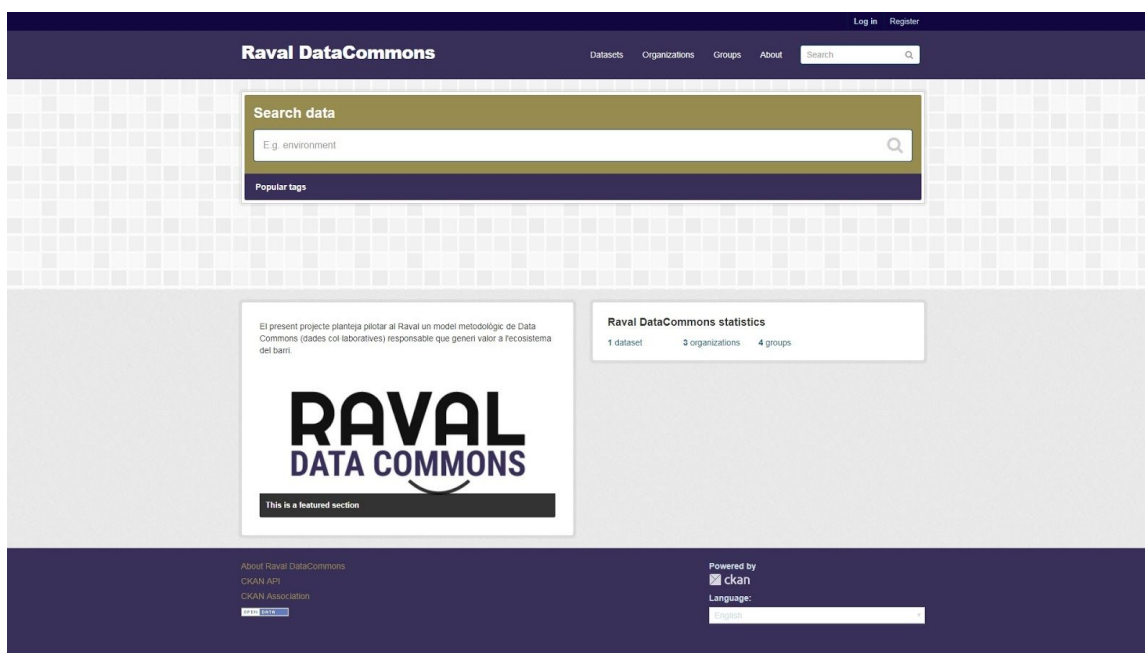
Log in Register

Raval DataCommons

Datasets Organizations Groups About Search

Search data

E.g. environment

Popular tags

El present projecte planteja pilotar al Raval un model metodològic de Data Commons (dades col·laboratives) responsable que generi valor a l'ecosistema del barri.

RAVAL DATA COMMONS

This is a featured section

Raval DataCommons statistics

1 dataset 3 organizations 4 groups

About Raval DataCommons
CKAN API
CKAN Association
OPEN DATA

Powered by
ckan

Language:
English